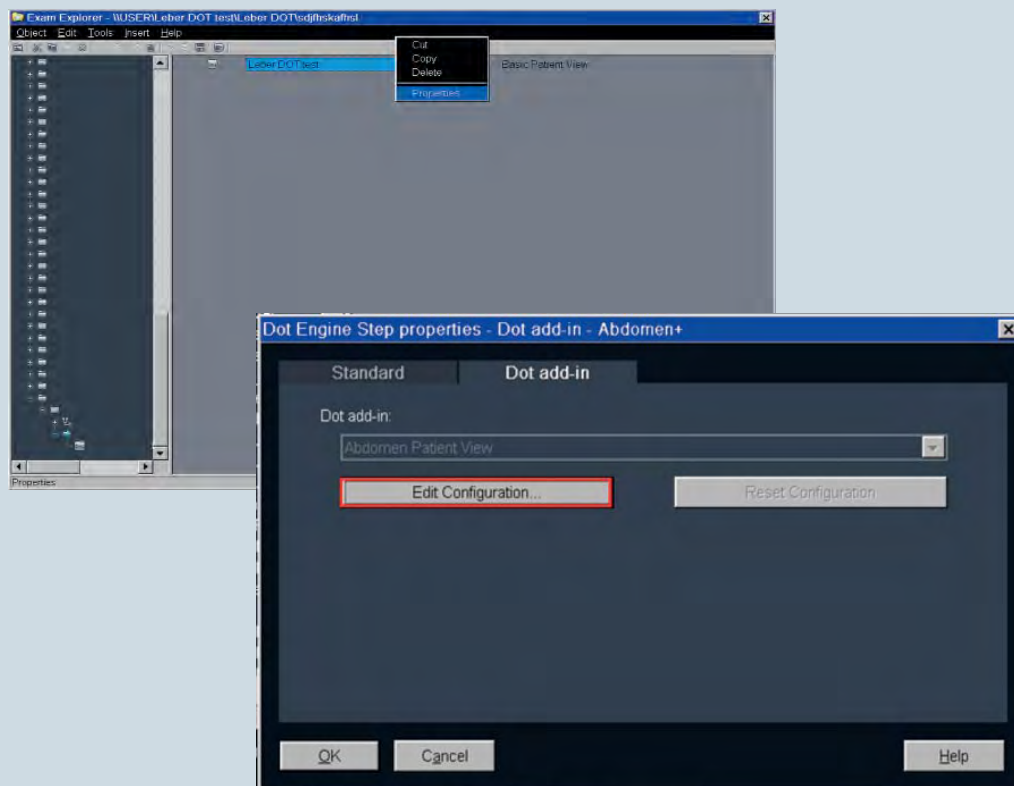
Exam Explorer - \\USER\Leber DOT test\Leber DOT\sdjfhskafhsl

Object Edit Tools Insert Help

Leber DOT test

Cut
Copy
Delete
Properties

Basic Patient View

Properties

Dot Engine Step properties - Dot add-in - Abdomen+

Standard

Dot add-in

Dot add-in:

Abdomen Patient View

Edit Configuration...

Reset Configuration

OK

Cancel

Help